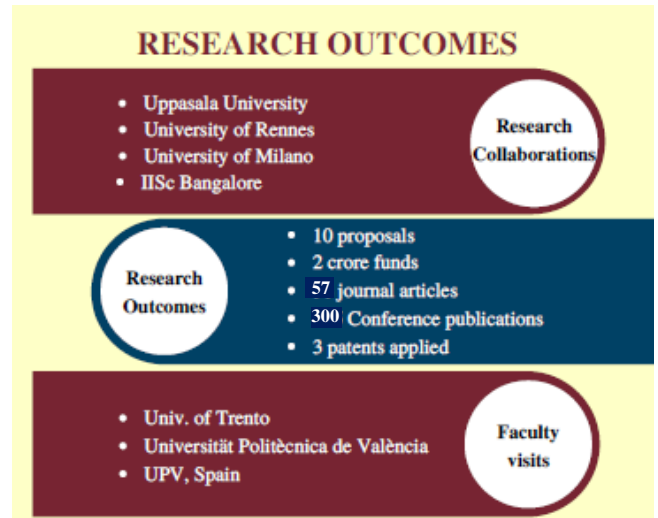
RESEARCH OUTCOMES

- Uppasala University
- University of Rennes
- University of Milano
- IISc Bangalore

Research Collaborations

Research Outcomes

- 10 proposals
- 2 crore funds
- 57 journal articles
- 300 Conference publications
- 3 patents applied

- Univ. of Trento
- Universität Politècnica de València
- UPV, Spain

Faculty visits